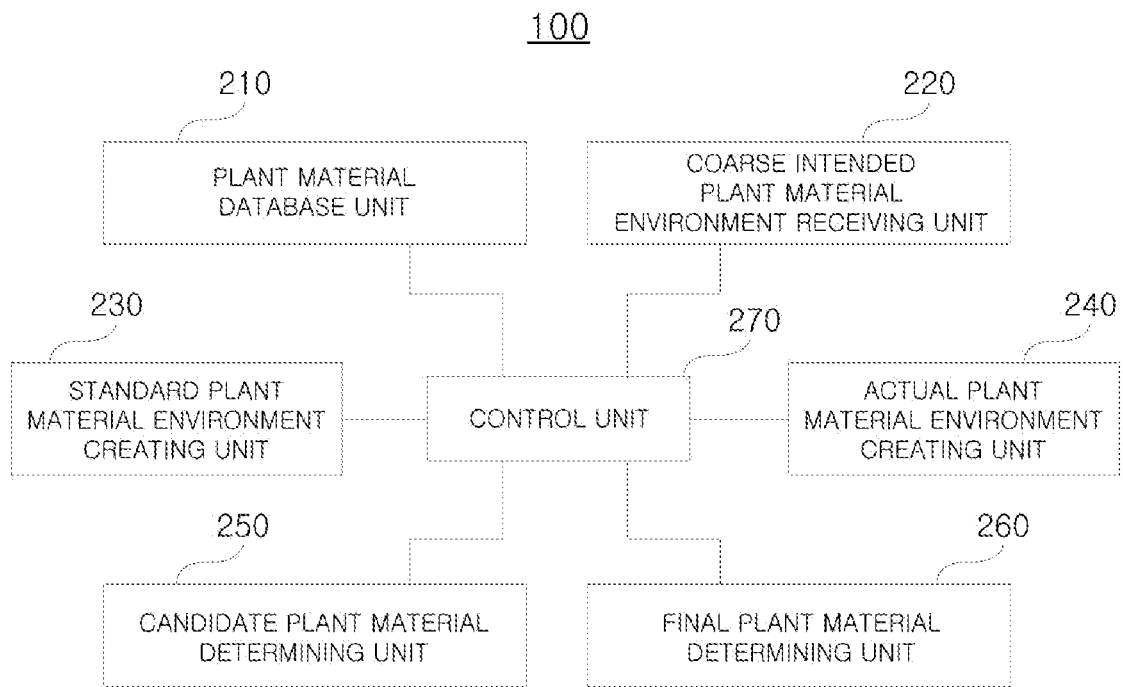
100

210

PLANT MATERIAL DATABASE UNIT

220

COARSE INTENDED PLANT MATERIAL ENVIRONMENT RECEIVING UNIT

230

STANDARD PLANT MATERIAL ENVIRONMENT CREATING UNIT

270

CONTROL UNIT

240

ACTUAL PLANT MATERIAL ENVIRONMENT CREATING UNIT

250

CANDIDATE PLANT MATERIAL DETERMINING UNIT

260

FINAL PLANT MATERIAL DETERMINING UNIT